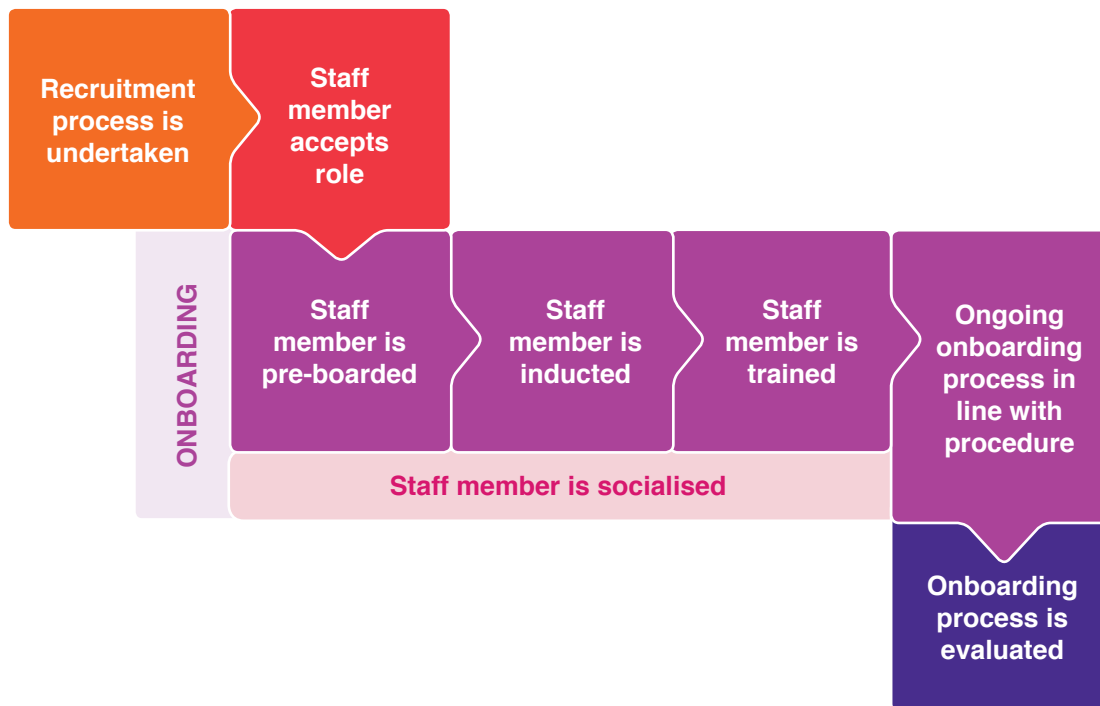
Recruitment process is undertaken

Staff member accepts role

ONBOARDING

Staff member is pre-boarded

Staff member is inducted

Staff member is trained

Ongoing onboarding process in line with procedure

Staff member is socialised

Onboarding process is evaluated